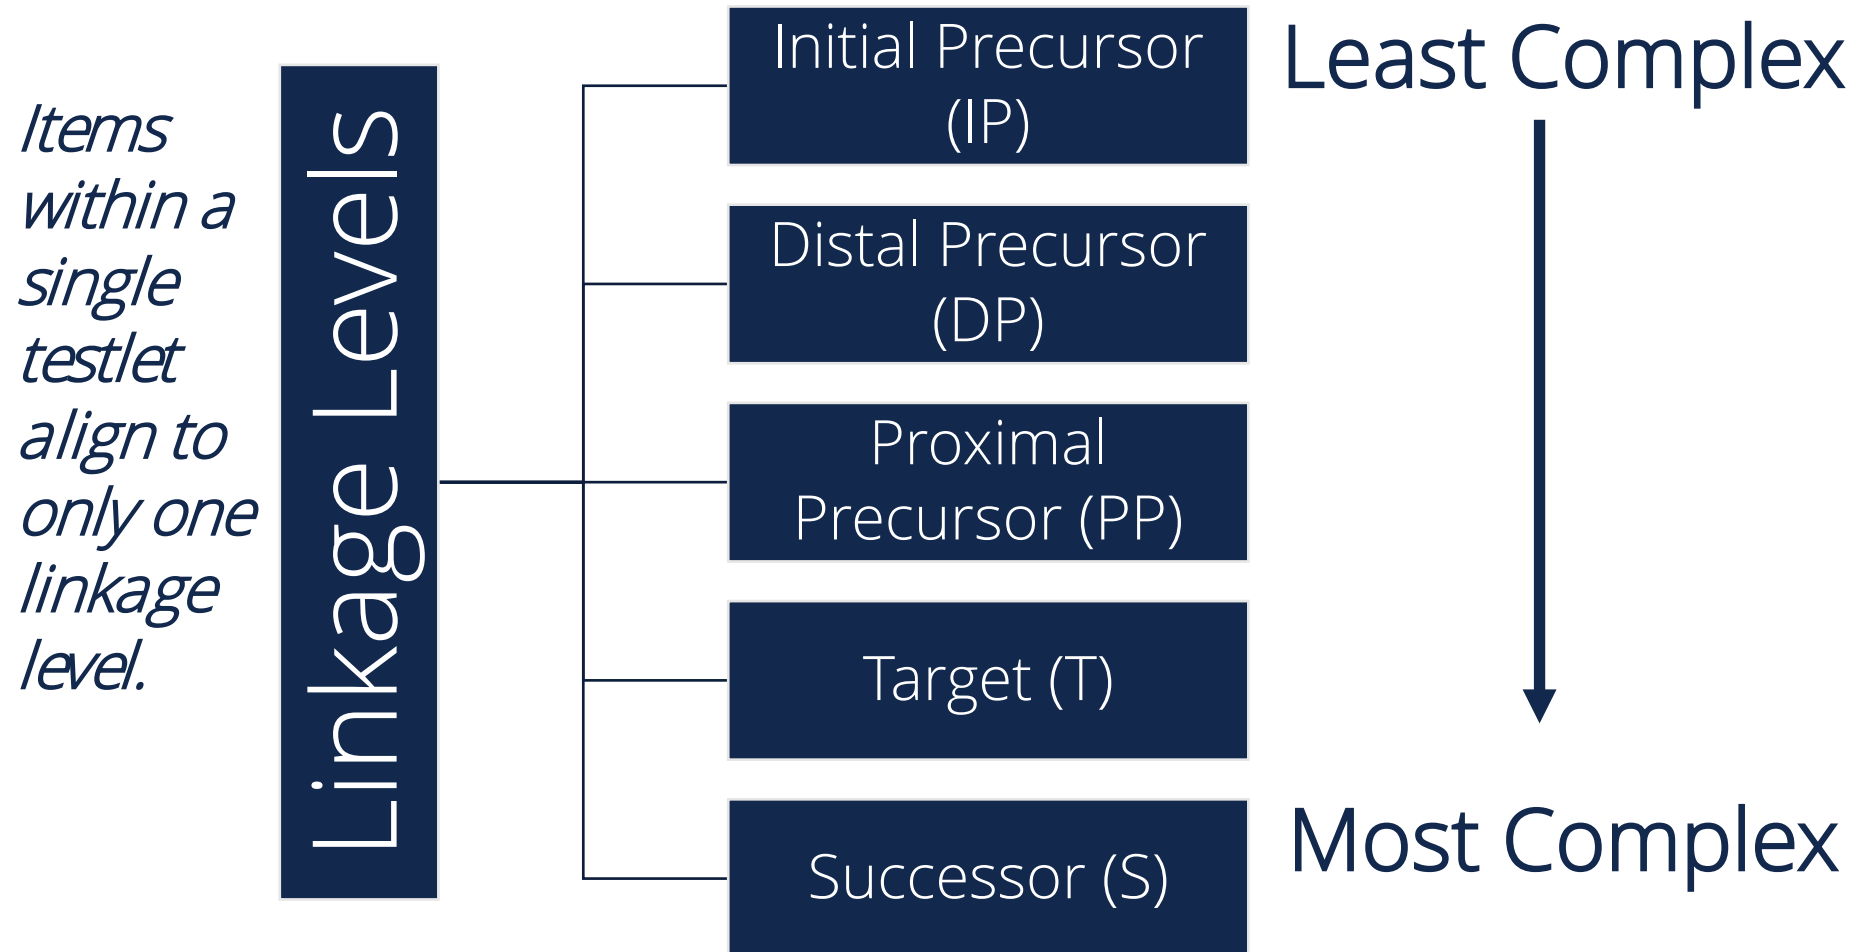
Items within a single testlet align to only one linkage level.

Linkage Levels

Initial Precursor (IP)

Distal Precursor (DP)

Proximal Precursor (PP)

Target (T)

Successor (S)

Least Complex

Most Complex